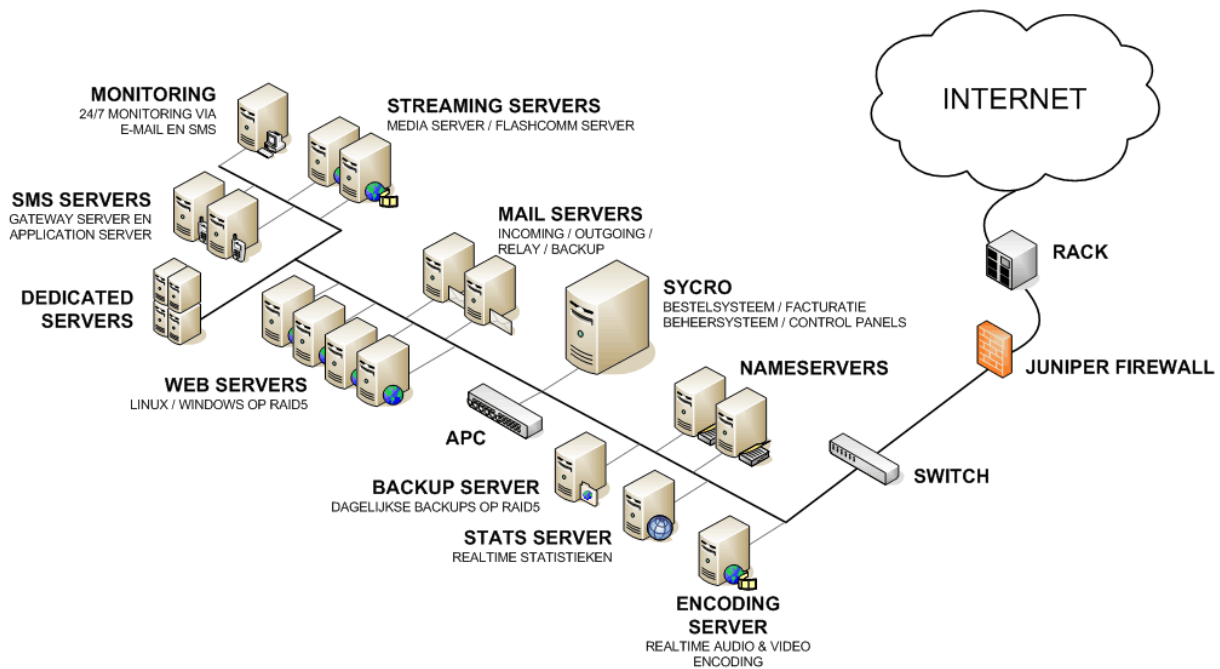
INTERNET

MONITORING
24/7 MONITORING VIA E-MAIL EN SMS

STREAMING SERVERS
MEDIA SERVER / FLASHCOMM SERVER

SMS SERVERS
GATEWAY SERVER EN APPLICATION SERVER

MAIL SERVERS
INCOMING / OUTGOING / RELAY / BACKUP

RACK

DEDICATED SERVERS

SYCRO
BESTELSYSTEEM / FACTURATIE
BEHEERSYSTEEM / CONTROL PANELS

JUNIPER FIREWALL

NAMESERVERS

WEB SERVERS
LINUX / WINDOWS OP RAID5

APC

SWITCH

BACKUP SERVER
DAGELIJKSE BACKUPS OP RAID5

STATS SERVER
REALTIME STATISTIEKEN

ENCODING SERVER
REALTIME AUDIO & VIDEO ENCODING